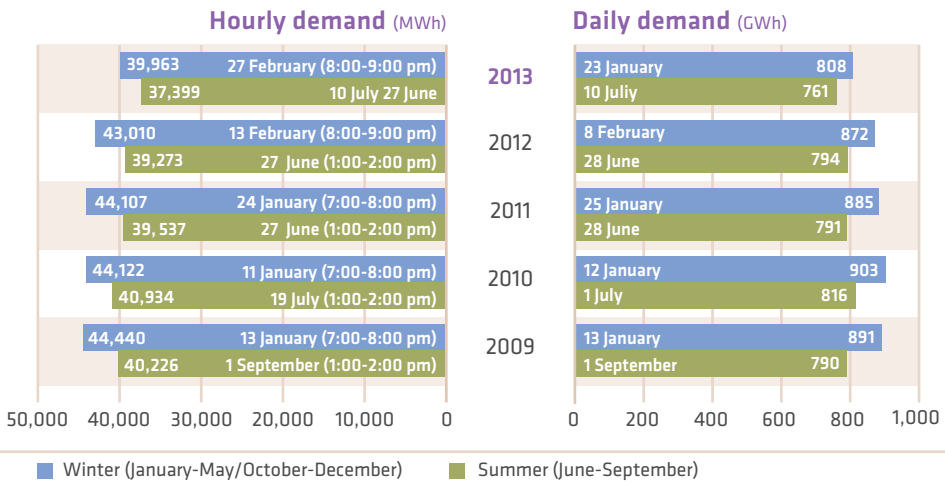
Hourly demand (MWh)

Daily demand (GWh)

39,963 27 February (8:00-9:00 pm)
37,399 10 July 27 June

2013

23 January 808
10 Juliy 761

43,010 13 February (8:00-9:00 pm)
39,273 27 June (1:00-2:00 pm)

2012

8 February 872
28 June 794

44,107 24 January (7:00-8:00 pm)
39, 537 27 June (1:00-2:00 pm)

2011

25 January 885
28 June 791

44,122 11 January (7:00-8:00 pm)
40,934 19 July (1:00-2:00 pm)

2010

12 January 903
1 July 816

44,440 13 January (7:00-8:00 pm)
40,226 1 September (1:00-2:00 pm)

2009

13 January 891
1 September 790

50,000 40,000 30,000 20,000 10,000 0

0 200 400 600 800 1,000

Winter (January-May/October-December) Summer (June-September)